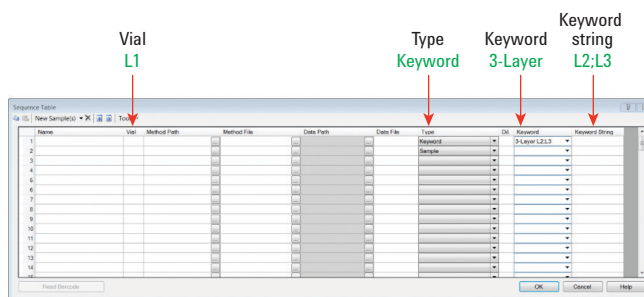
Vial
L1

Type
Keyword

Keyword
3-Layer

Keyword
string
L2;L3

Sequence Table

New Sample(s) Tools

| | Name | Vial | Method Path | Method File | Data Path | Data File | Type | Dil. | Keyword | Keyword String |
|---|---|---|---|---|---|---|---|---|---|---|
| 1 | | | | | | | Keyword | | 3-Layer L2;L3 | |
| 2 | | | | | | | Sample | | | |
| 3 | | | | | | | | | | |
| 4 | | | | | | | | | | |
| 5 | | | | | | | | | | |
| 6 | | | | | | | | | | |
| 7 | | | | | | | | | | |
| 8 | | | | | | | | | | |
| 9 | | | | | | | | | | |
| 10 | | | | | | | | | | |
| 11 | | | | | | | | | | |
| 12 | | | | | | | | | | |
| 13 | | | | | | | | | | |
| 14 | | | | | | | | | | |

Read Barcode

OK Cancel Help